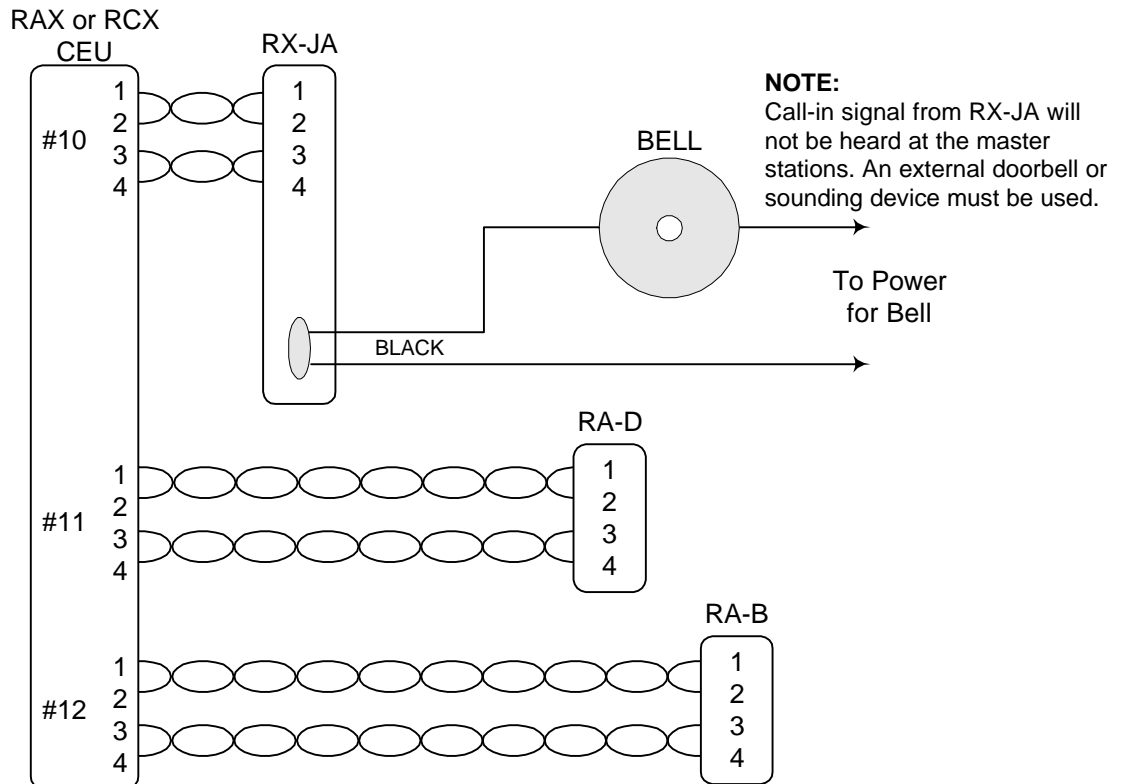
RAX or RCX CEU

RX-JA

NOTE:
Call-in signal from RX-JA will not be heard at the master stations. An external doorbell or sounding device must be used.

#10
1
2
3
4

1
2
3
4

BELL

To Power for Bell

BLACK

RA-D

#11
1
2
3
4

1
2
3
4

RA-B

#12
1
2
3
4

1
2
3
4